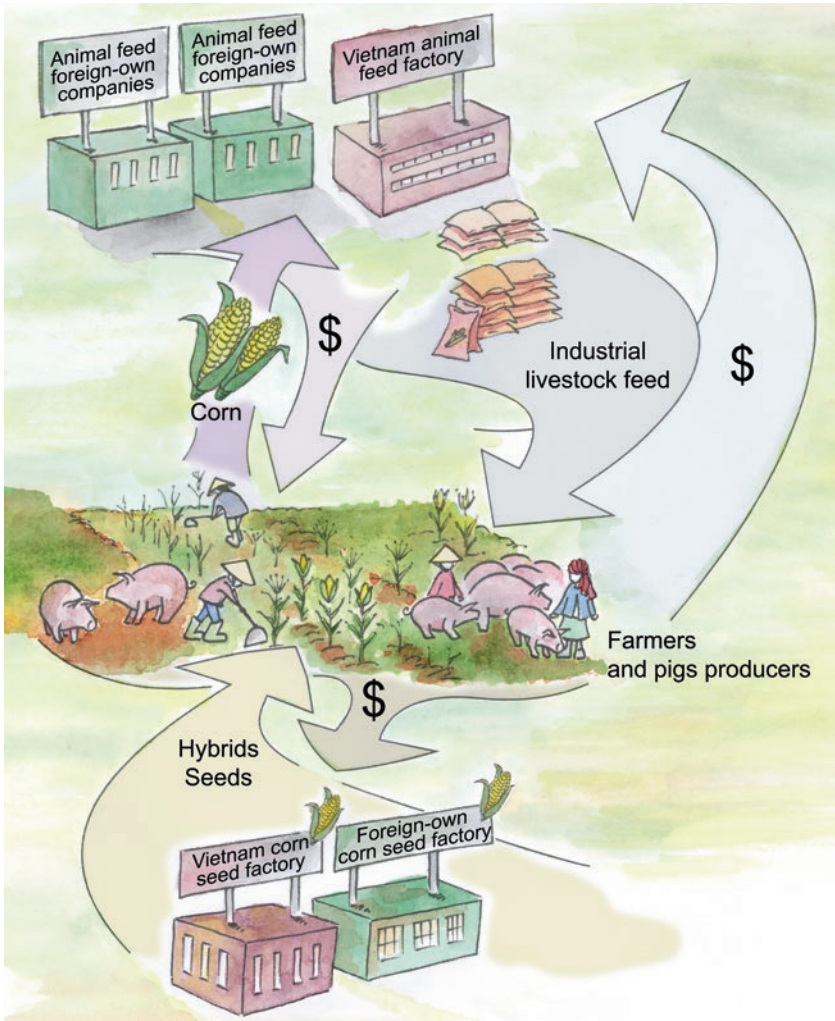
Animal feed foreign-own companies

Animal feed foreign-own companies

Vietnam animal feed factory

$

Corn

Industrial livestock feed

$

Farmers and pigs producers

$

Hybrids Seeds

Vietnam corn seed factory

Foreign-own corn seed factory